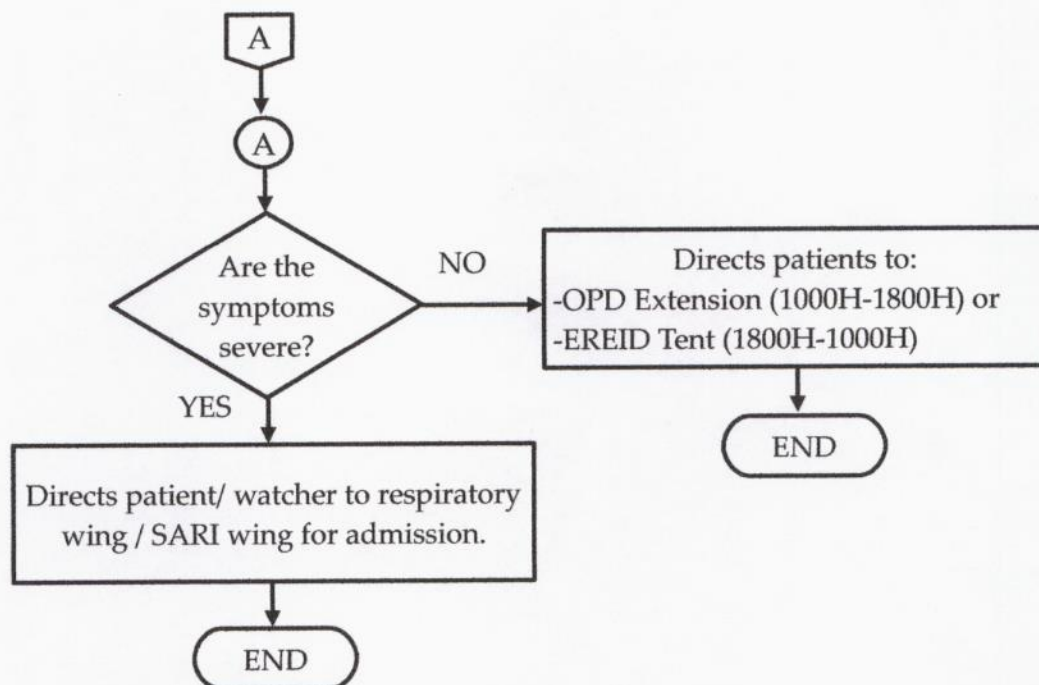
A

A

Are the symptoms severe?

NO

Directs patients to:
-OPD Extension (1000H-1800H) or
-EREID Tent (1800H-1000H)

END

YES

Directs patient/ watcher to respiratory wing / SARI wing for admission.

END